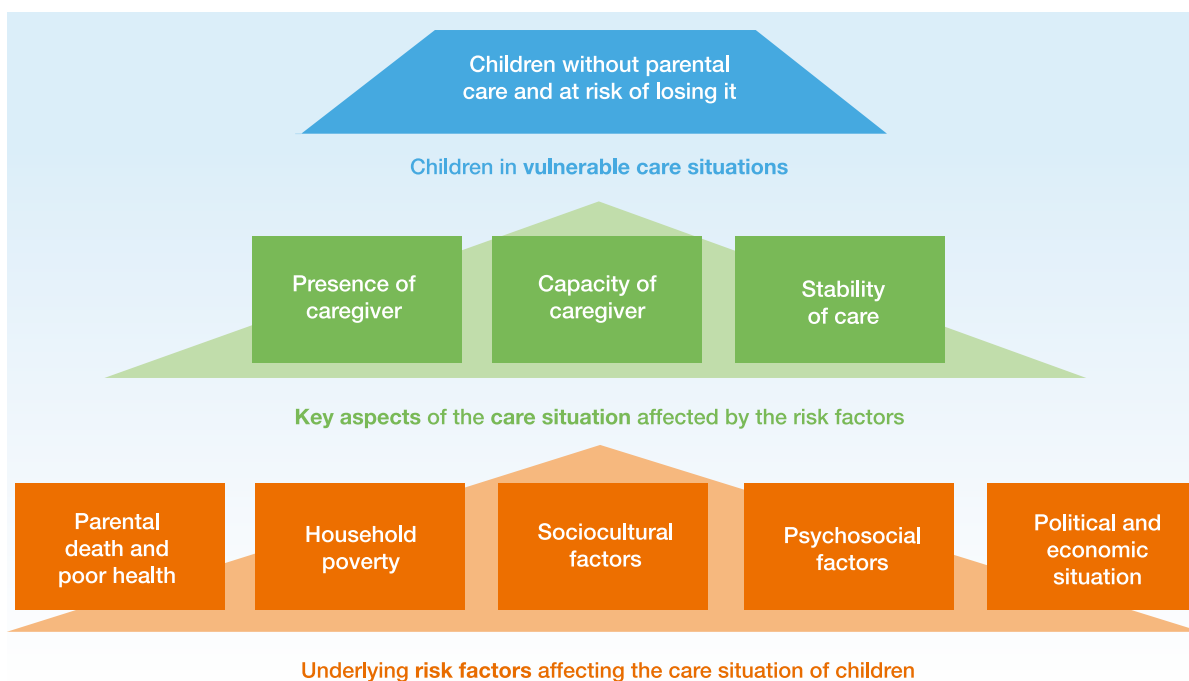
Children without parental care and at risk of losing it

Children in vulnerable care situations

Presence of caregiver

Capacity of caregiver

Stability of care

Key aspects of the care situation affected by the risk factors

Parental death and poor health

Household poverty

Sociocultural factors

Psychosocial factors

Political and economic situation

Underlying risk factors affecting the care situation of children